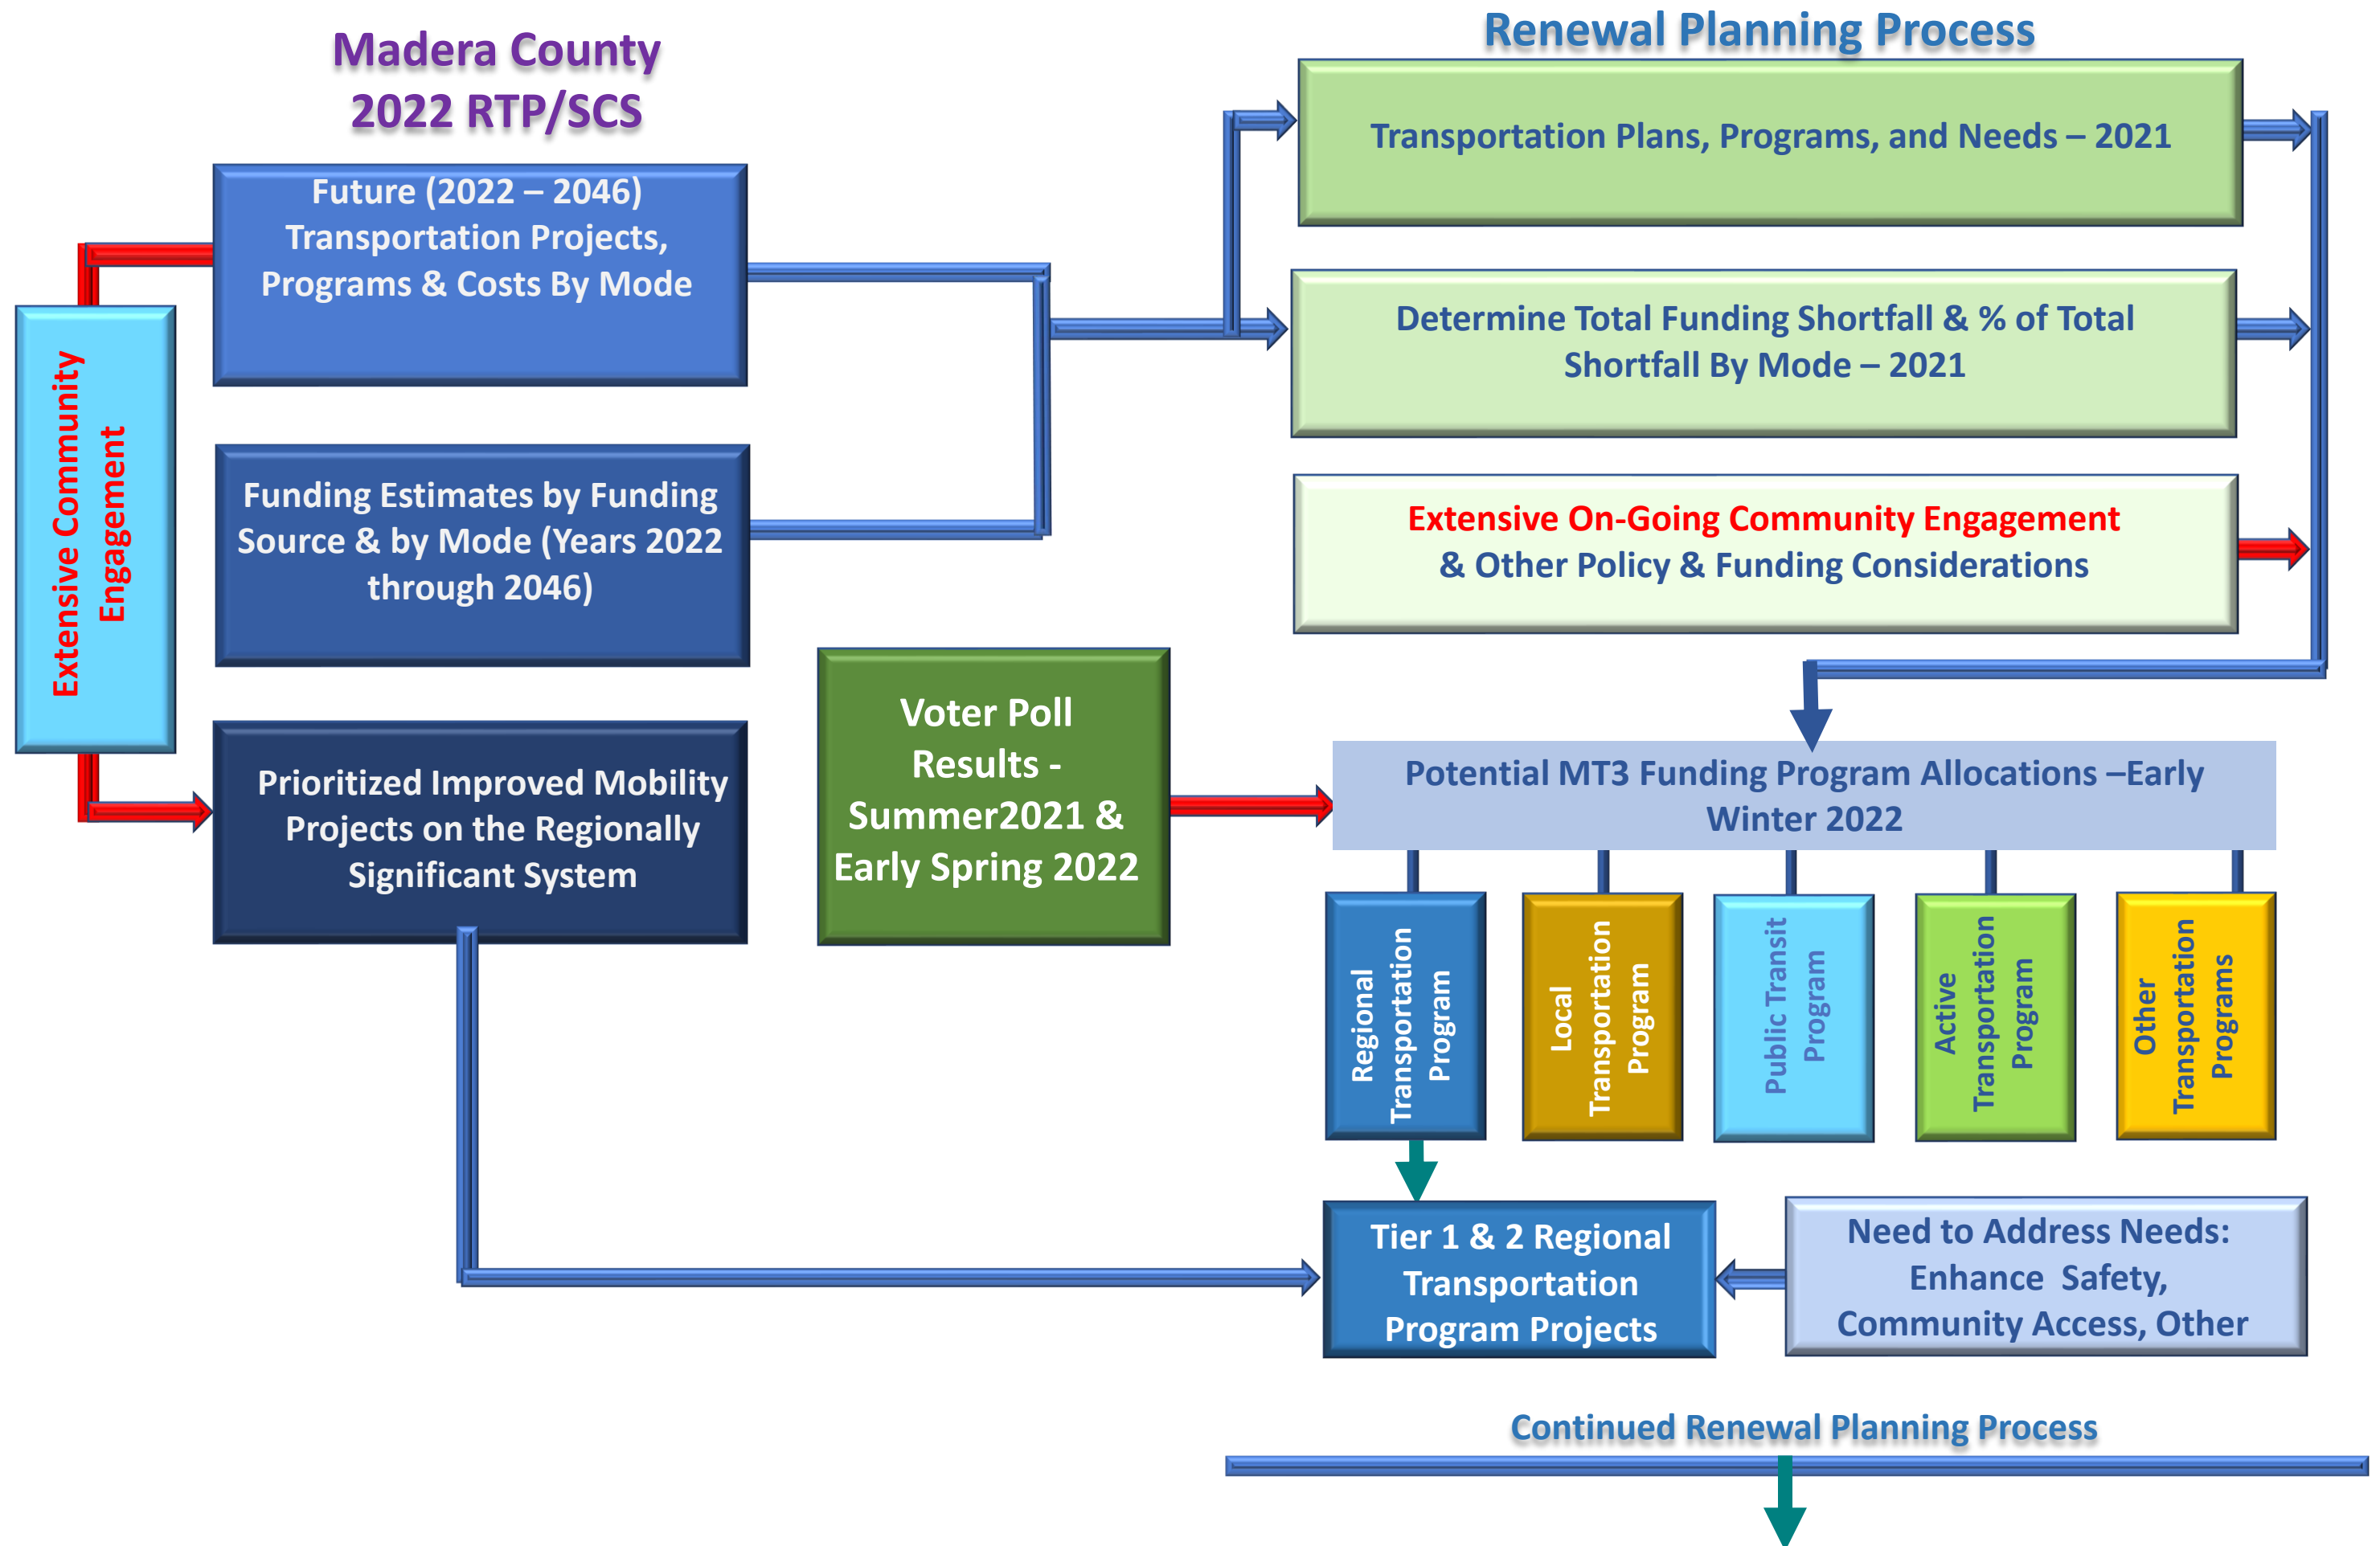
Madera County
2022 RTP/SCS

Renewal Planning Process

Future (2022 – 2046) Transportation Projects, Programs & Costs By Mode

Extensive Community Engagement

Funding Estimates by Funding Source & by Mode (Years 2022 through 2046)

Prioritized Improved Mobility Projects on the Regionally Significant System

Transportation Plans, Programs, and Needs – 2021

Determine Total Funding Shortfall & % of Total Shortfall By Mode – 2021

Extensive On-Going Community Engagement & Other Policy & Funding Considerations

Voter Poll Results - Summer2021 & Early Spring 2022

Potential MT3 Funding Program Allocations –Early Winter 2022

Regional Transportation Program

Local Transportation Program

Public Transit Program

Active Transportation Program

Other Transportation Programs

Tier 1 & 2 Regional Transportation Program Projects

Need to Address Needs: Enhance Safety, Community Access, Other

Continued Renewal Planning Process